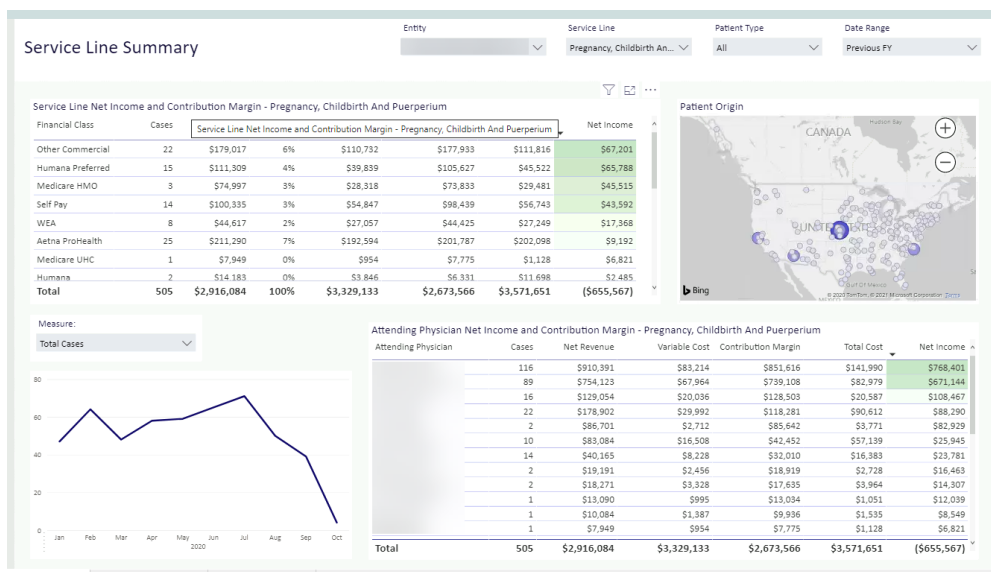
Service Line Summary

Entity

Service Line
Pregnancy, Childbirth An...

Patient Type
All

Date Range
Previous FY

Service Line Net Income and Contribution Margin - Pregnancy, Childbirth And Puerperium

Service Line Net Income and Contribution Margin - Pregnancy, Childbirth And Puerperium

| Financial Class | Cases | | | | | | Net Income |
|---|---|---|---|---|---|---|---|
| Other Commercial | 22 | $179,017 | 6% | $110,732 | $177,933 | $111,816 | $67,201 |
| Humana Preferred | 15 | $111,309 | 4% | $39,839 | $105,627 | $45,522 | $65,788 |
| Medicare HMO | 3 | $74,997 | 3% | $28,318 | $73,833 | $29,481 | $45,515 |
| Self Pay | 14 | $100,335 | 3% | $54,847 | $98,439 | $56,743 | $43,592 |
| WEA | 8 | $44,617 | 2% | $27,057 | $44,425 | $27,249 | $17,368 |
| Aetna ProHealth | 25 | $211,290 | 7% | $192,594 | $201,787 | $202,098 | $9,192 |
| Medicare UHC | 1 | $7,949 | 0% | $954 | $7,775 | $1,128 | $6,821 |
| Humana | 2 | $14,183 | 0% | $3,846 | $6,331 | $11,698 | $2,485 |
| Total | 505 | $2,916,084 | 100% | $3,329,133 | $2,673,566 | $3,571,651 | ($655,567) |

Patient Origin

CANADA
Hudson Bay
UNITED STATES
Gulf of Mexico
Bing
© 2020 TomTom, © 2021 Microsoft Corporation Terms

Measure:
Total Cases

80
60
40
20
0
Jan Feb Mar Apr May Jun Jul Aug Sep Oct
2020

Attending Physician Net Income and Contribution Margin - Pregnancy, Childbirth And Puerperium

| Attending Physician | Cases | Net Revenue | Variable Cost | Contribution Margin | Total Cost | Net Income |
|---|---|---|---|---|---|---|
| | 116 | $910,391 | $83,214 | $851,616 | $141,990 | $768,401 |
| | 89 | $754,123 | $67,964 | $739,108 | $82,979 | $671,144 |
| | 16 | $129,054 | $20,036 | $128,503 | $20,587 | $108,467 |
| | 22 | $178,902 | $29,992 | $118,281 | $90,612 | $88,290 |
| | 2 | $86,701 | $2,712 | $85,642 | $3,771 | $82,929 |
| | 10 | $83,084 | $16,508 | $42,452 | $57,139 | $25,945 |
| | 14 | $40,165 | $8,228 | $32,010 | $16,383 | $23,781 |
| | 2 | $19,191 | $2,456 | $18,919 | $2,728 | $16,463 |
| | 2 | $18,271 | $3,328 | $17,635 | $3,964 | $14,507 |
| | 1 | $13,090 | $995 | $13,034 | $1,051 | $12,039 |
| | 1 | $10,084 | $1,387 | $9,936 | $1,535 | $8,549 |
| | 1 | $7,949 | $954 | $7,775 | $1,128 | $6,821 |
| Total | 505 | $2,916,084 | $3,329,133 | $2,673,566 | $3,571,651 | ($655,567) |